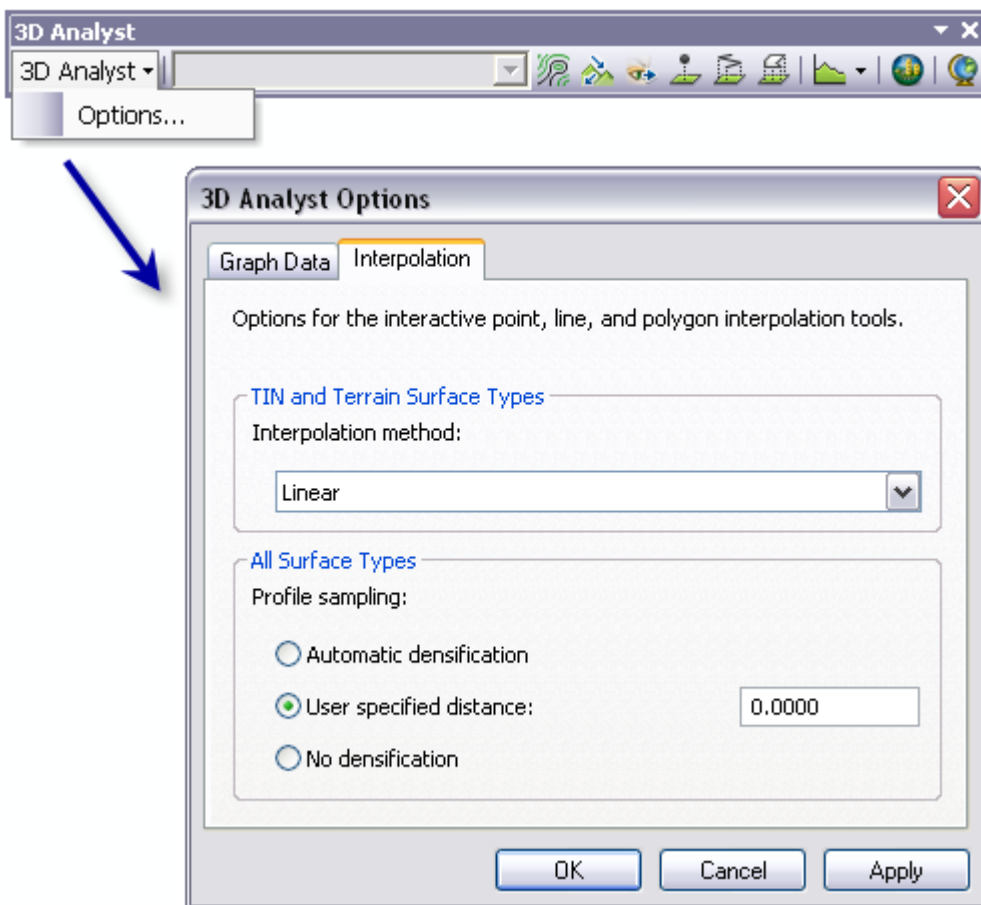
3D Analyst

3D Analyst ▾

Options...

3D Analyst Options

Graph Data | Interpolation

Options for the interactive point, line, and polygon interpolation tools.

TIN and Terrain Surface Types

Interpolation method:

Linear

All Surface Types

Profile sampling:

Automatic densification

User specified distance: 0.0000

No densification

OK | Cancel | Apply